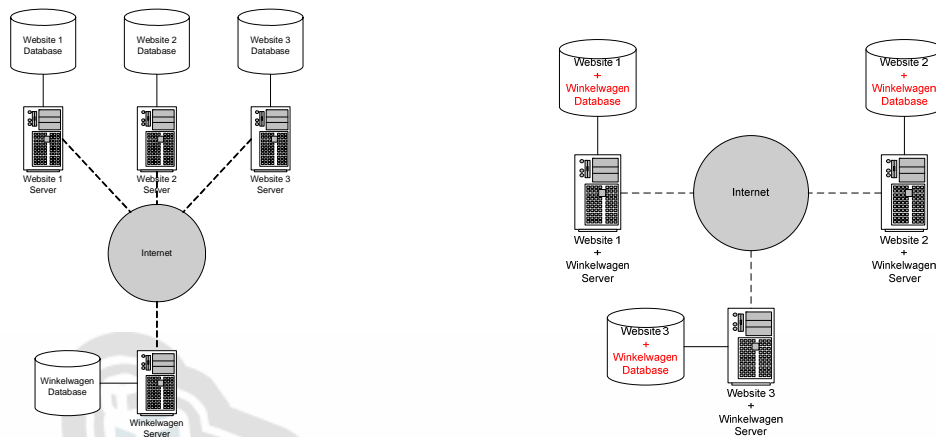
Website 1 Database

Website 2 Database

Website 3 Database

Website 1 Server

Website 2 Server

Website 3 Server

Internet

Winkelwagen Database

Winkelwagen Server

Website 1 + Winkelwagen Database

Website 2 + Winkelwagen Database

Internet

Website 1 + Winkelwagen Server

Website 2 + Winkelwagen Server

Website 3 + Winkelwagen Database

Website 3 + Winkelwagen Server